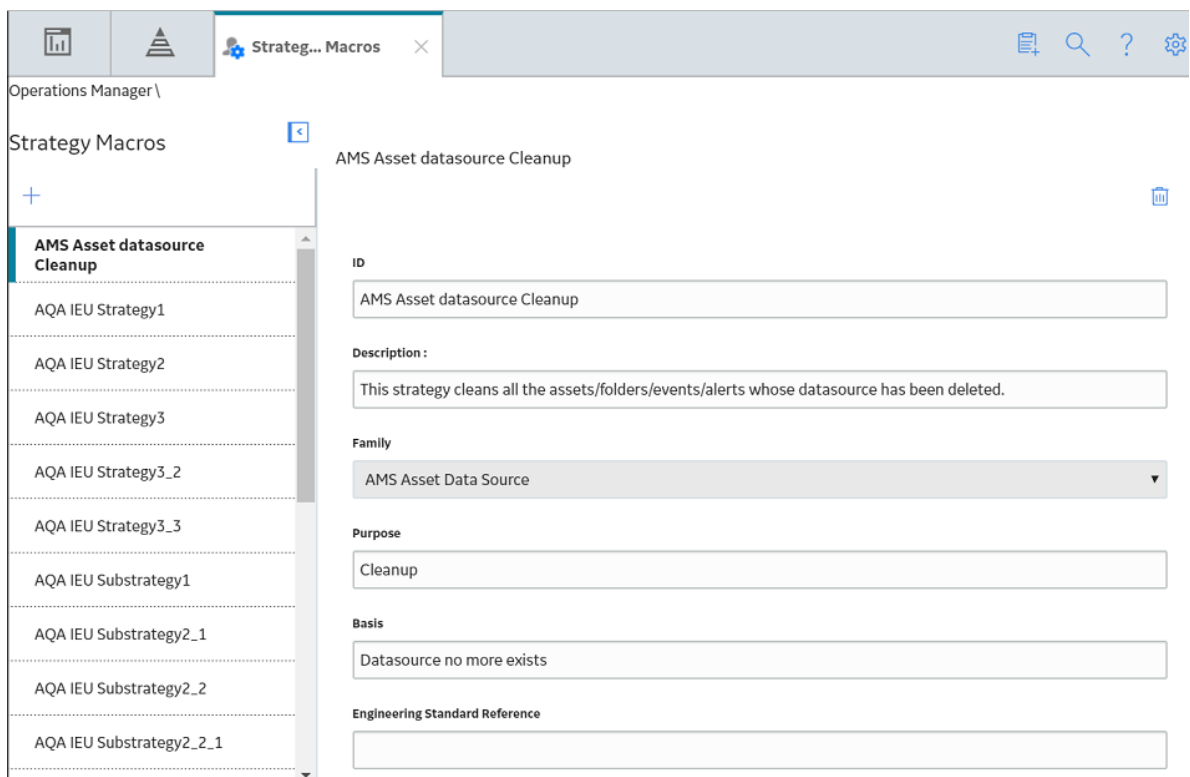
Strateg... Macros

Operations Manager \

Strategy Macros

AMS Asset datasource Cleanup

AQA IEU Strategy1

AQA IEU Strategy2

AQA IEU Strategy3

AQA IEU Strategy3_2

AQA IEU Strategy3_3

AQA IEU Substrategy1

AQA IEU Substrategy2_1

AQA IEU Substrategy2_2

AQA IEU Substrategy2_2_1

AMS Asset datasource Cleanup

ID

AMS Asset datasource Cleanup

Description :

This strategy cleans all the assets/folders/events/alerts whose datasource has been deleted.

Family

AMS Asset Data Source

Purpose

Cleanup

Basis

Datasource no more exists

Engineering Standard Reference